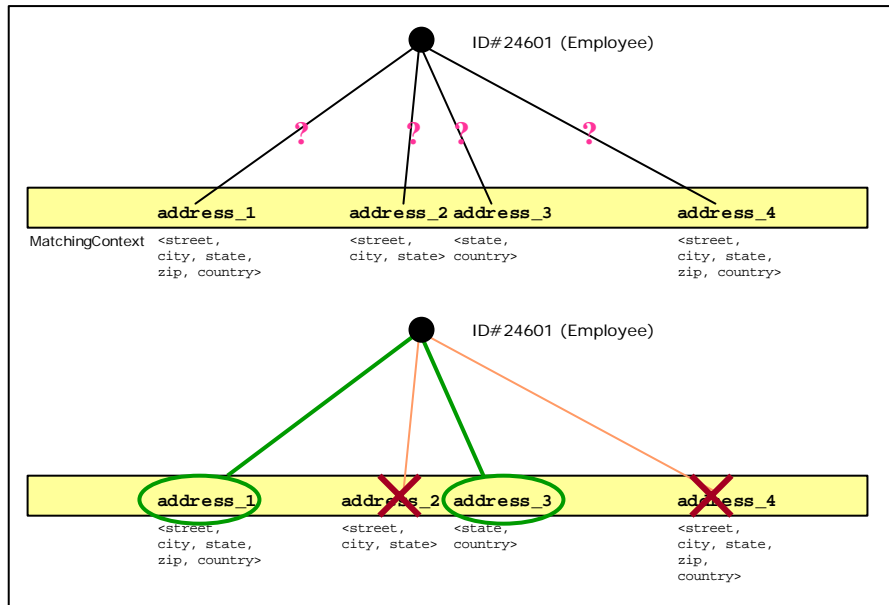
ID#24601 (Employee)

? ? ? ?

address_1 address_2 address_3 address_4

MatchingContext <street, city, state, zip, country>

<street, city, state>

<state, country>

<street, city, state, zip, country>

ID#24601 (Employee)

address_1 address_2 address_3 address_4

<street, city, state, zip, country>

<street, city, state>

<state, country>

<street, city, state, zip, country>